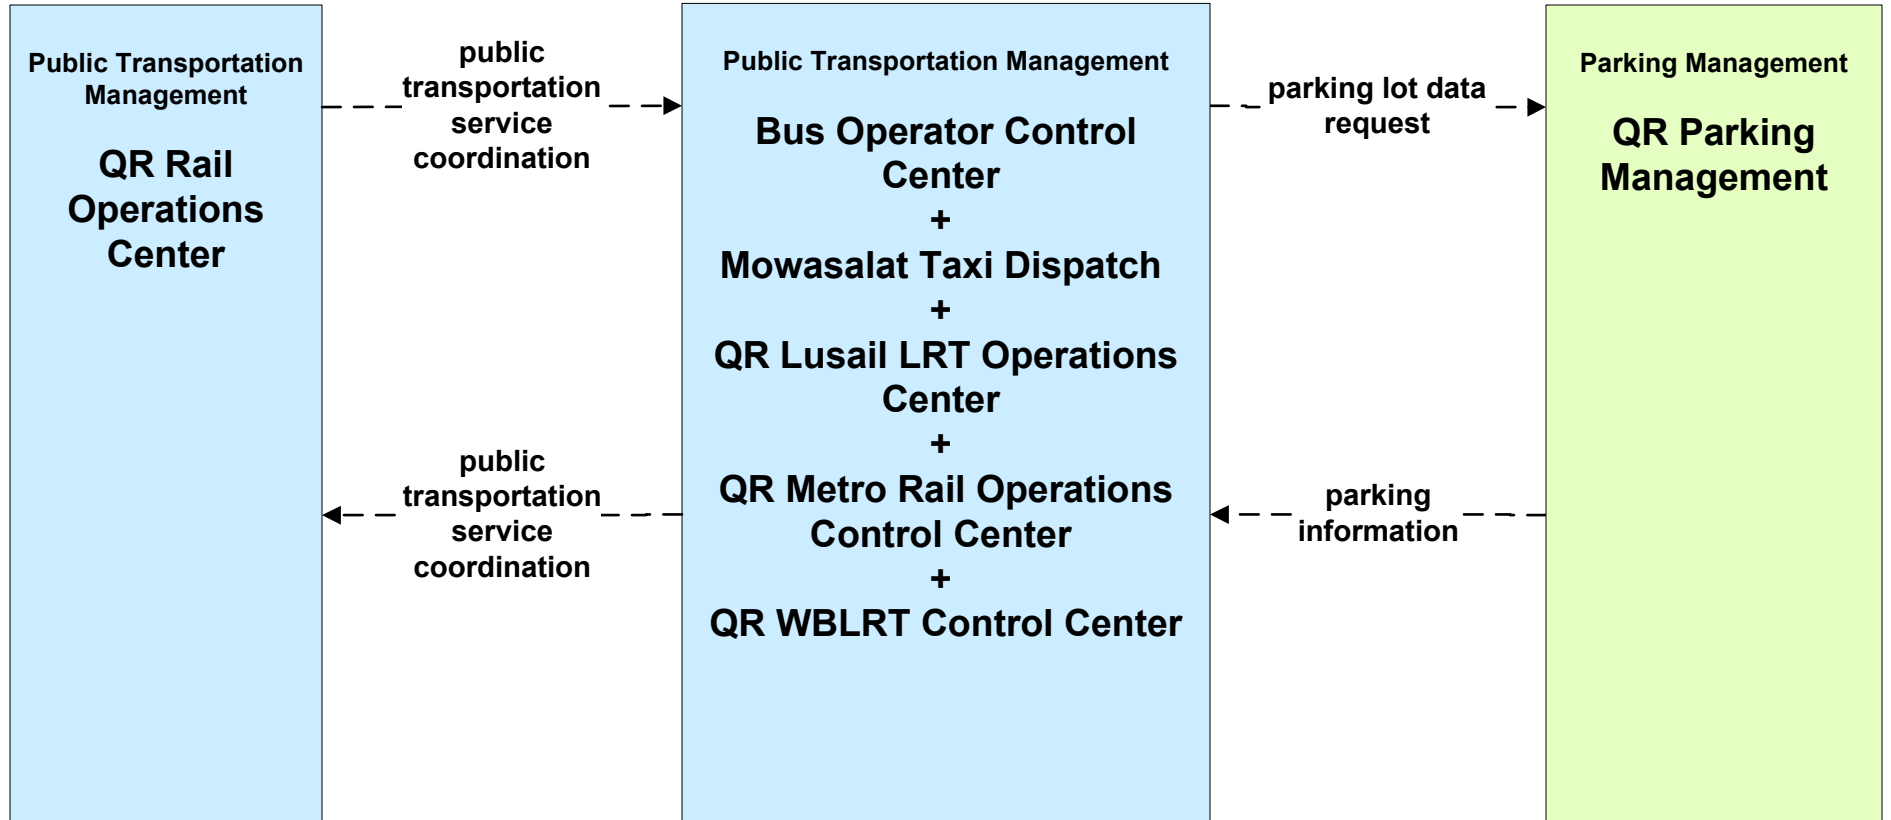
Public Transportation Management

QR Rail Operations Center

public transportation service coordination

Public Transportation Management

Bus Operator Control Center
+
Mowasalat Taxi Dispatch
+
QR Lusail LRT Operations Center
+
QR Metro Rail Operations Control Center
+
QR WBLRT Control Center

parking lot data request

Parking Management

QR Parking Management

public transportation service coordination

parking information